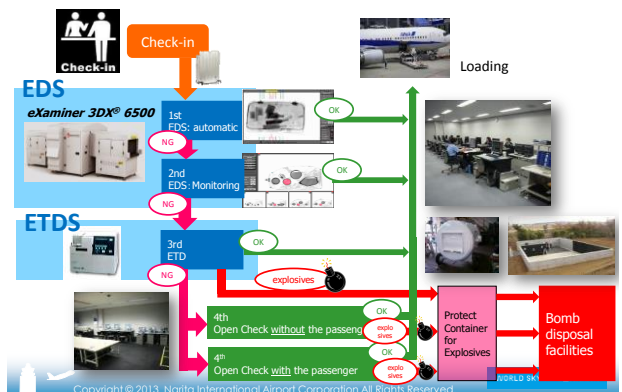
Check-in

Check-in

Loading

EDS

eXaminer 3DX® 6500

1st
EDS: automatic

OK

NG

2nd
EDS: Monitoring

OK

NG

ETDS

3rd
ETD

OK

NG

explosives

4th
Open Check without the passeng

OK

explo sives

Protect Container for Explosives

Bomb disposal facilities

4th
Open Check with the passenger

OK

explo sives

Copyright © 2013 Narita International Airport Corporation All Rights Reserved

WORLD SK